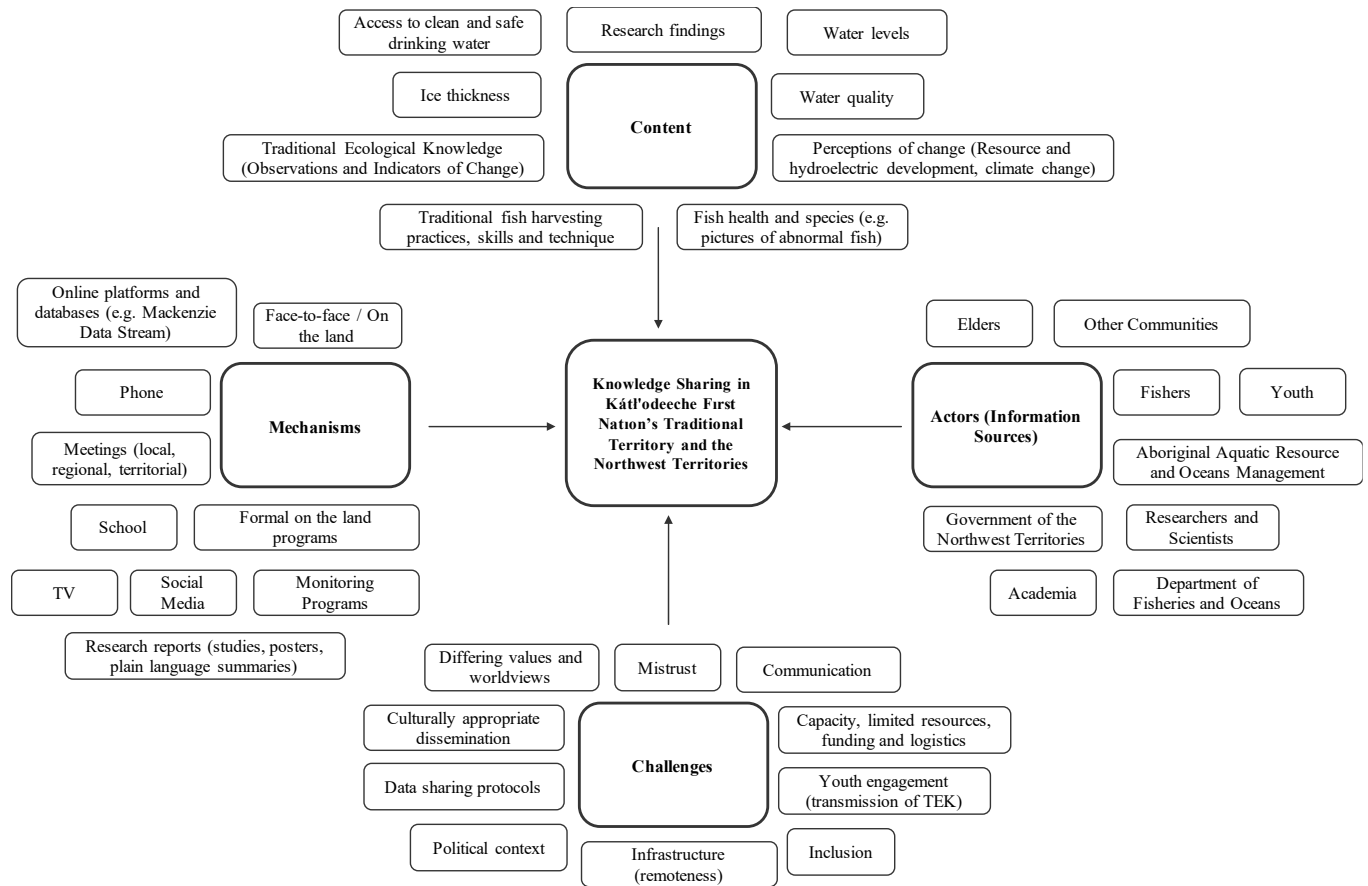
Access to clean and safe drinking water

Research findings

Water levels

Ice thickness

Content

Water quality

Traditional Ecological Knowledge (Observations and Indicators of Change)

Perceptions of change (Resource and hydroelectric development, climate change)

Traditional fish harvesting practices, skills and technique

Fish health and species (e.g. pictures of abnormal fish)

Online platforms and databases (e.g. Mackenzie Data Stream)

Face-to-face / On the land

Elders

Other Communities

Phone

Mechanisms

Knowledge Sharing in Kátł'odeeche First Nation's Traditional Territory and the Northwest Territories

Actors (Information Sources)

Fishers

Youth

Meetings (local, regional, territorial)

Aboriginal Aquatic Resource and Oceans Management

School

Formal on the land programs

Government of the Northwest Territories

Researchers and Scientists

TV

Social Media

Monitoring Programs

Academia

Department of Fisheries and Oceans

Research reports (studies, posters, plain language summaries)

Differing values and worldviews

Mistrust

Communication

Culturally appropriate dissemination

Capacity, limited resources, funding and logistics

Challenges

Data sharing protocols

Youth engagement (transmission of TEK)

Political context

Infrastructure (remoteness)

Inclusion